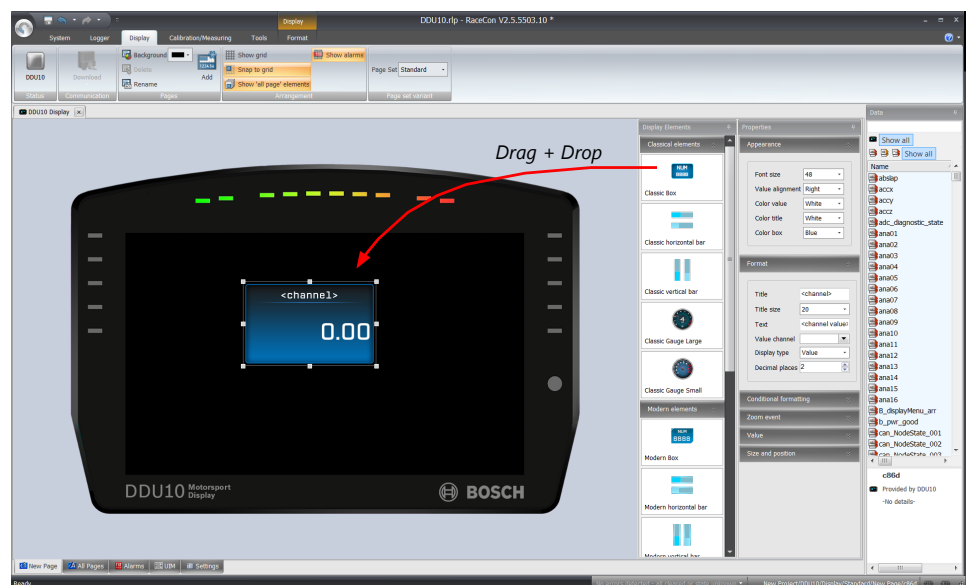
Display
DDU10.rlp - RaceCon V2.5.5503.10 *

System Logger Display Calibration/Measuring Tools Format

DDU10
Status
Download
Communication
Background
Delete
Rename
Add
Pages
Show grid
Snap to grid
Show 'all page' elements
Show alarms
Arrangement
Page Set Standard
Page set variant

DDU10 Display

Drag + Drop

<channel>
0.00

DDU10 Motorsport Display
BOSCH

Display Elements
Classical elements
NUM
Classic Box
Classic horizontal bar
Classic vertical bar
Classic Gauge Large
Classic Gauge Small
Modern elements
NUM 8888
Modern Box
Modern horizontal bar
Modern vertical bar

Properties
Appearance
Font size 48
Value alignment Right
Color value White
Color title White
Color box Blue
Format
Title <channel>
Title size 20
Text <channel value>
Value channel
Display type Value
Decimal places 2
Conditional formatting
Zoom event
Value
Size and position

Data
Show all
Show all
Name
abslip
accx
accy
accz
adc_diagnostic_state
ana01
ana02
ana03
ana04
ana05
ana06
ana07
ana08
ana09
ana10
ana11
ana12
ana13
ana14
ana15
ana16
B_displayMenu_arr
b_pwr_good
can_NodeState_001
can_NodeState_002
can_NodeState_003
c86d
Provided by DDU10
-No details-

New Page
All Pages
Alarms
UBM
Settings
Ready
New Project/DDU10/Display/Standard/New Page/c86d